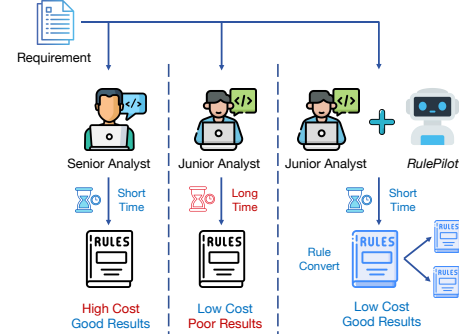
Requirement

Senior Analyst

Short Time

RULES

High Cost
Good Results

Junior Analyst

Long Time

RULES

Low Cost
Poor Results

Junior Analyst

RulePilot

Short Time

RULES

Rule Convert

Low Cost
Good Results